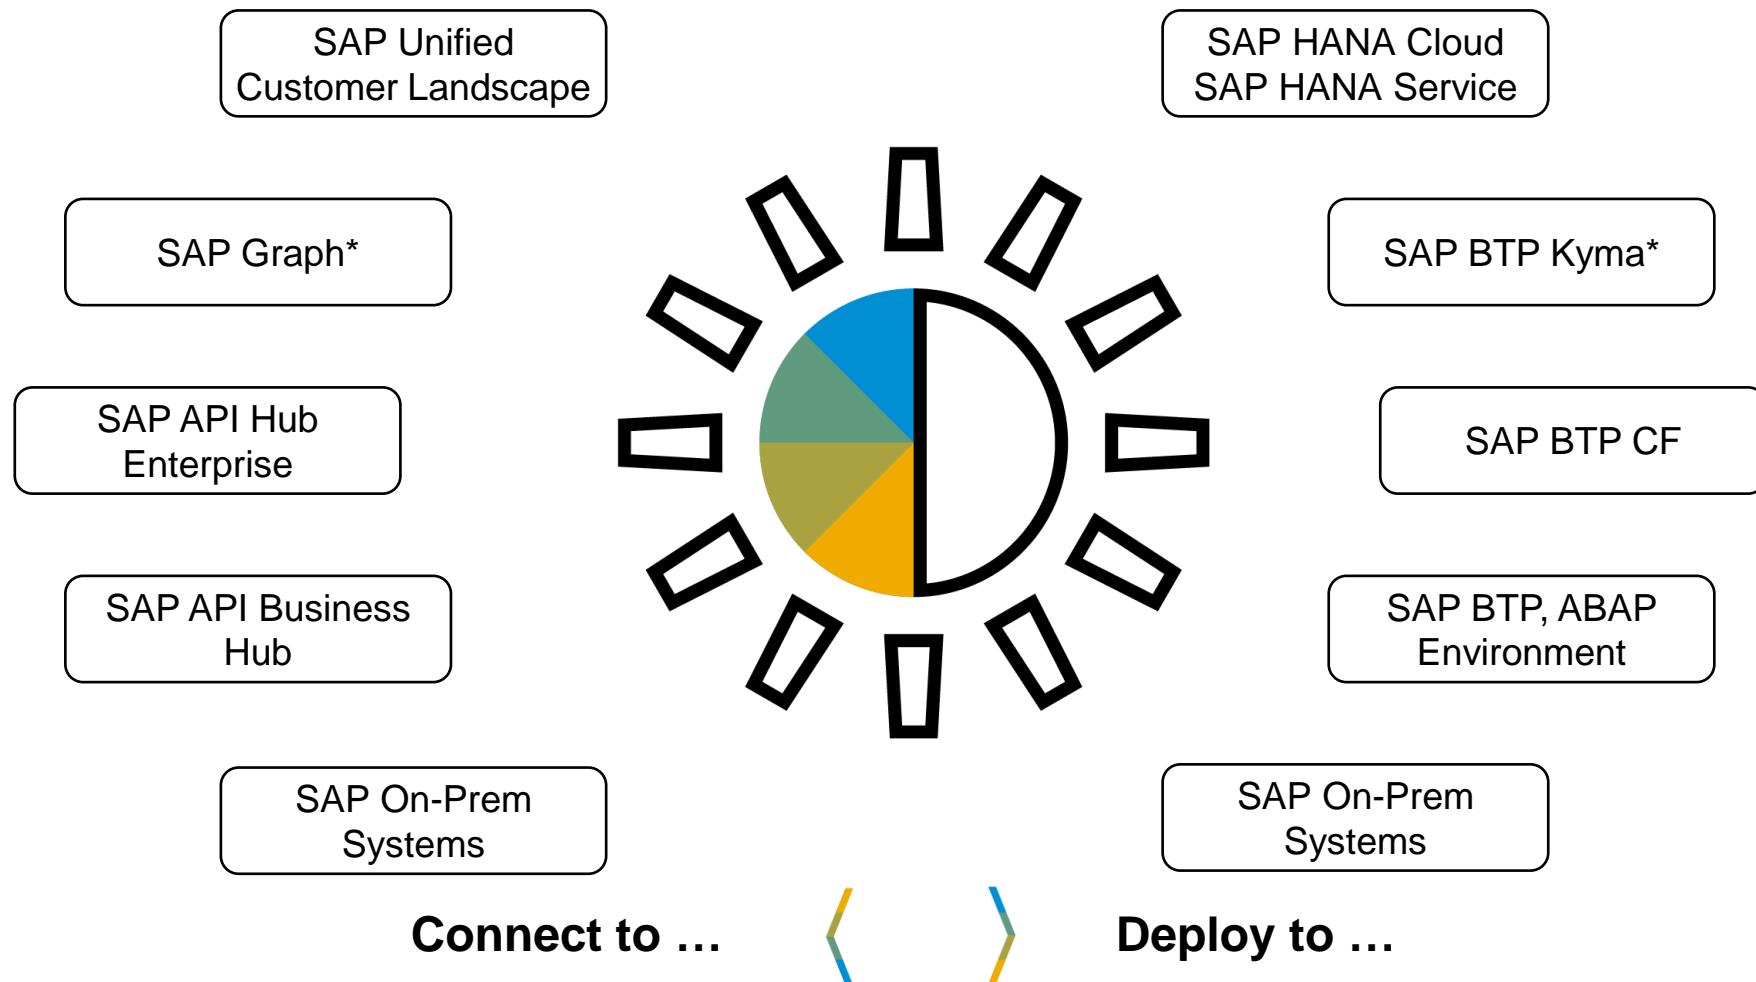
SAP Unified Customer Landscape

SAP HANA Cloud
SAP HANA Service

SAP Graph*

SAP BTP Kyma*

SAP API Hub Enterprise

SAP BTP CF

SAP API Business Hub

SAP BTP, ABAP Environment

SAP On-Prem Systems

SAP On-Prem Systems

Connect to …

Deploy to …